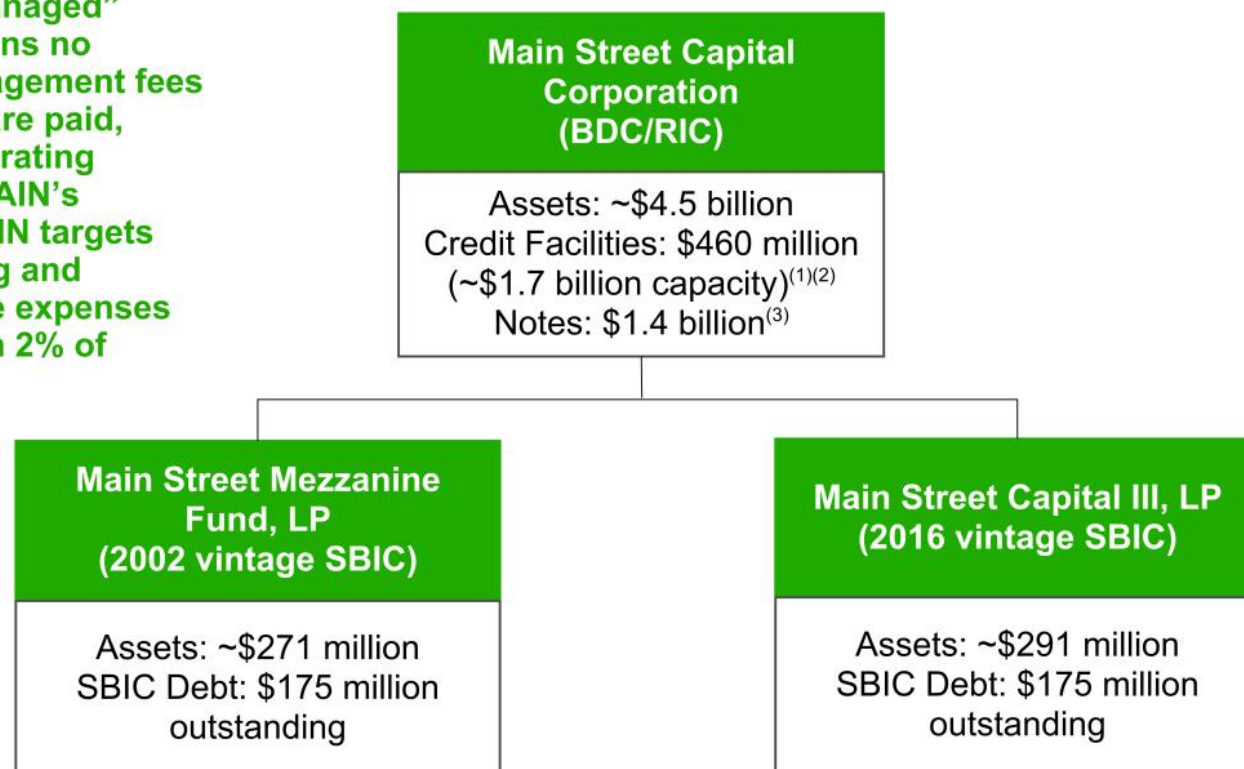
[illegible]naged" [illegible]ns no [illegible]gement fees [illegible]re paid, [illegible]rating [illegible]AIN's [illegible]IN targets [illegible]g and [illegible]e expenses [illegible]n 2% of

Main Street Capital Corporation (BDC/RIC)

Assets: ~\$4.5 billion
Credit Facilities: \$460 million (~\$1.7 billion capacity)$^{(1)(2)}$
Notes: \$1.4 billion$^{(3)}$

Main Street Mezzanine Fund, LP (2002 vintage SBIC)

Assets: ~\$271 million
SBIC Debt: \$175 million outstanding

Main Street Capital III, LP (2016 vintage SBIC)

Assets: ~\$291 million
SBIC Debt: \$175 million outstanding